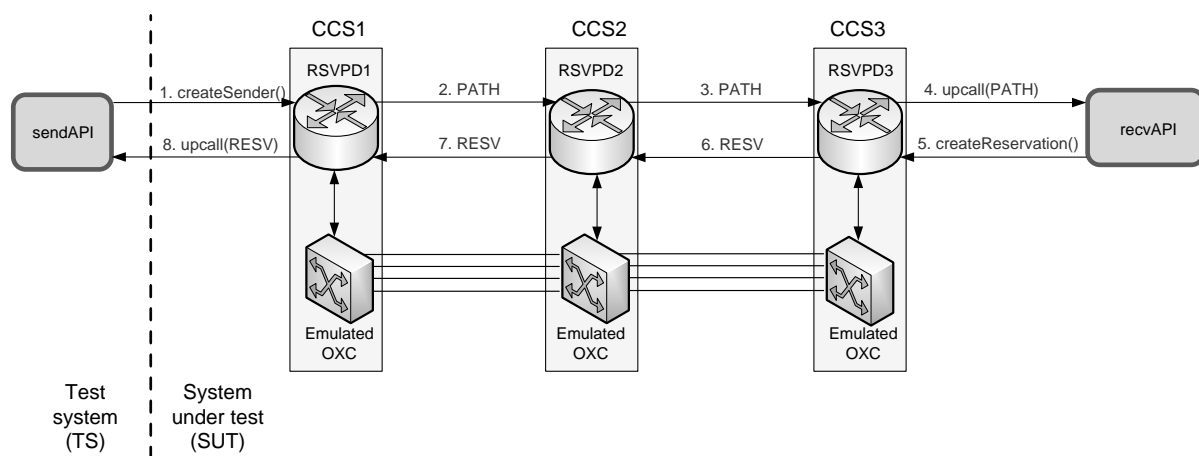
CCS1
CCS2
CCS3
RSVPD1
RSVPD2
RSVPD3
sendAPI
1. createSender()
8. upcall(RESV)
2. PATH
7. RESV
3. PATH
6. RESV
4. upcall(PATH)
5. createReservation()
recvAPI
Emulated OXC
Emulated OXC
Emulated OXC
Test system (TS)
System under test (SUT)